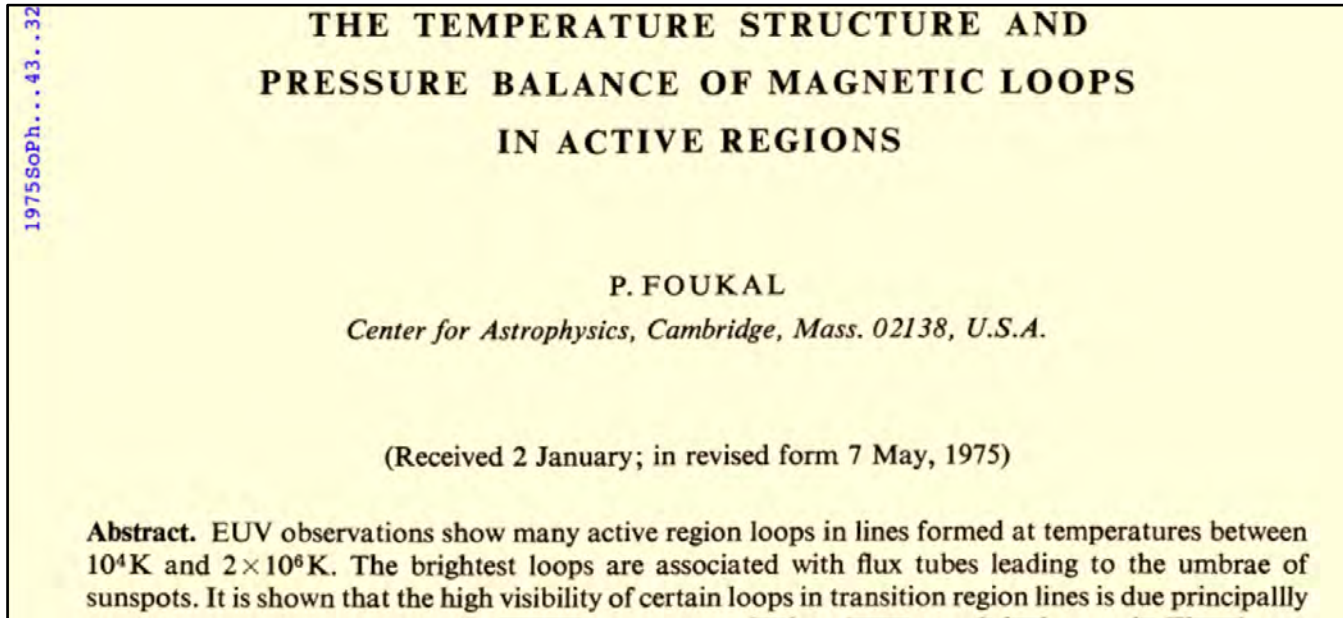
1975SoPh...43..32

THE TEMPERATURE STRUCTURE AND PRESSURE BALANCE OF MAGNETIC LOOPS IN ACTIVE REGIONS

P. FOUKAL

Center for Astrophysics, Cambridge, Mass. 02138, U.S.A.

(Received 2 January; in revised form 7 May, 1975)

**Abstract.** EUV observations show many active region loops in lines formed at temperatures between $10^4$K and $2\times10^6$K. The brightest loops are associated with flux tubes leading to the umbrae of sunspots. It is shown that the high visibility of certain loops in transition region lines is due principallly